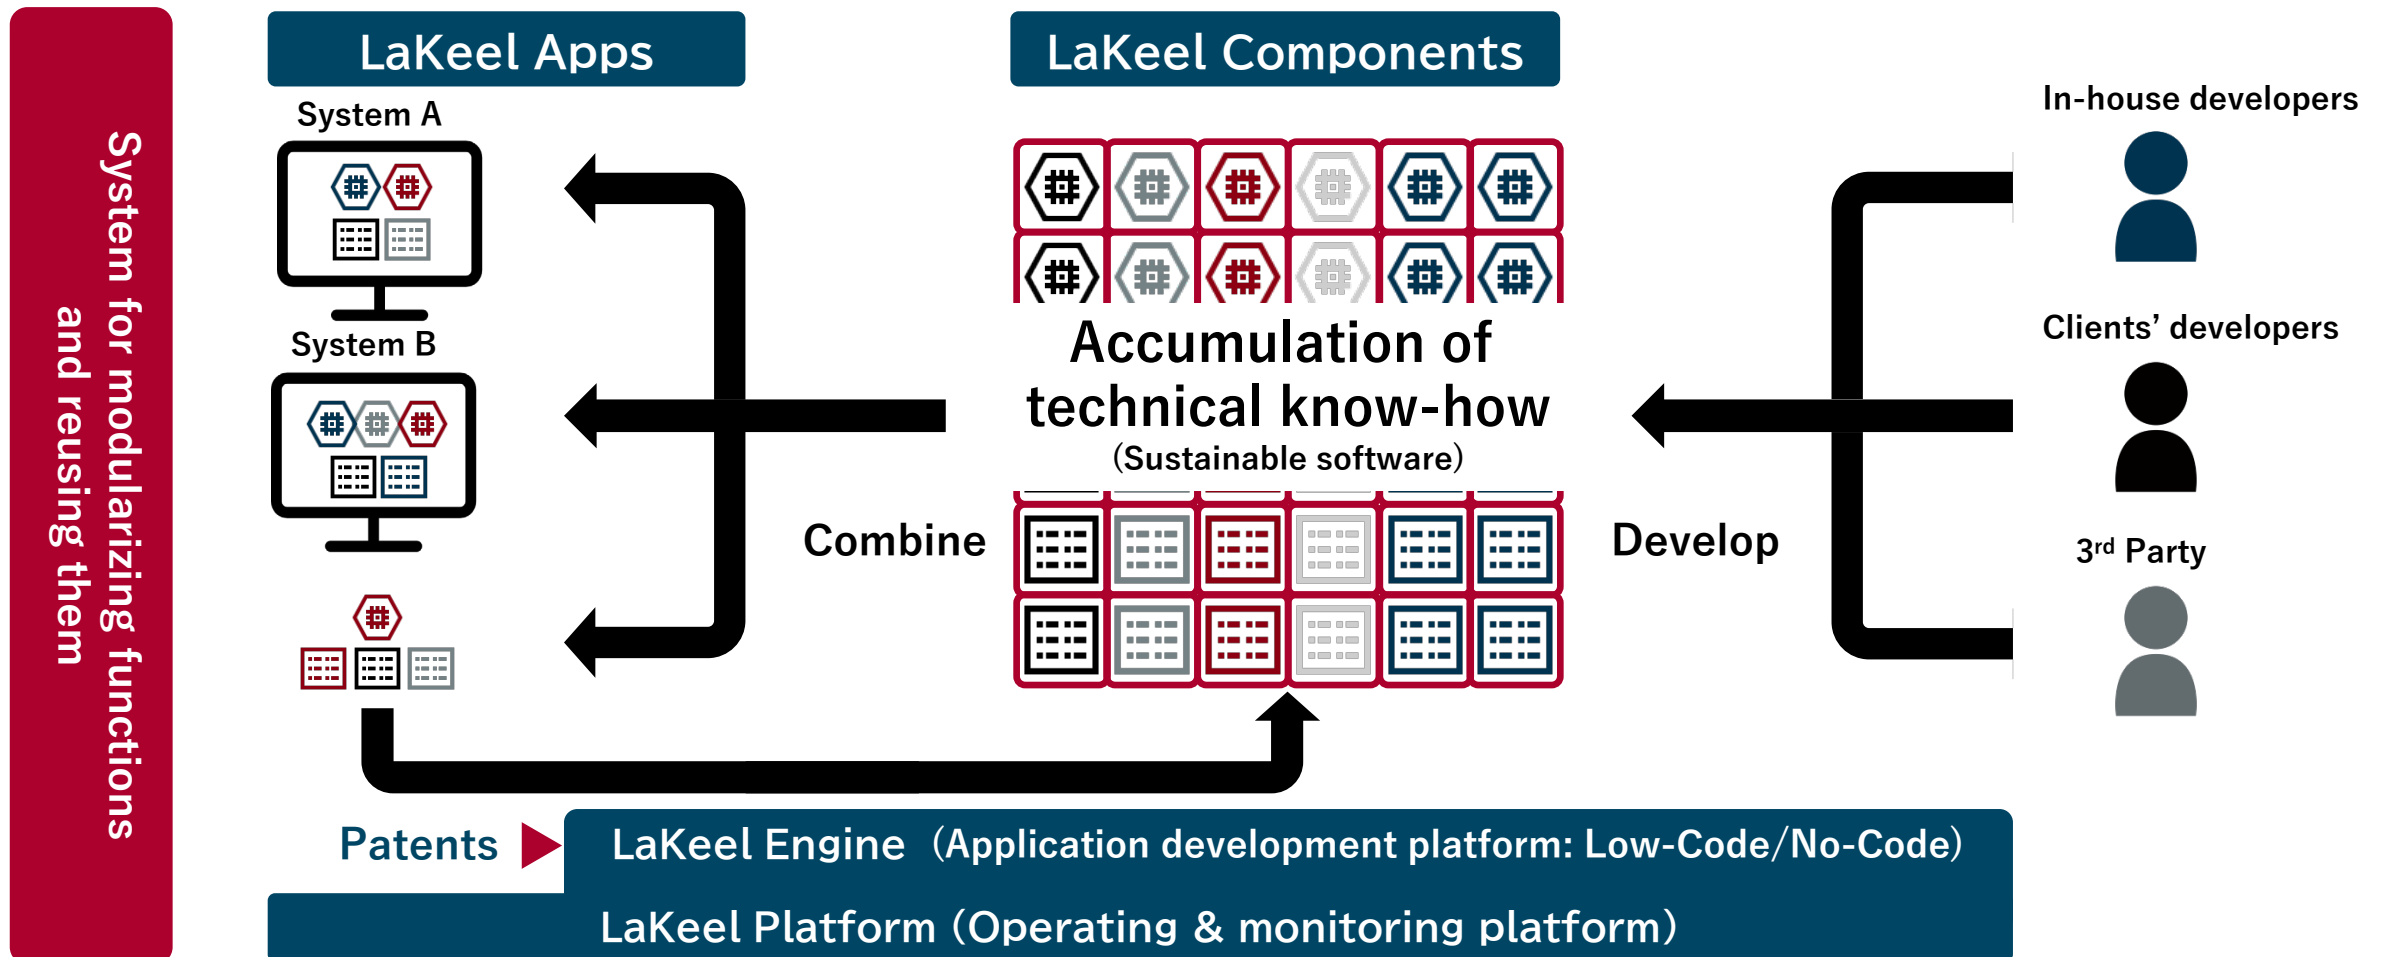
System for modularizing functions and reusing them

LaKeel Apps

System A

System B

LaKeel Components

Accumulation of technical know-how
(Sustainable software)

Combine

Develop

In-house developers

Clients’ developers

3$^{rd}$ Party

Patents

LaKeel Engine（Application development platform: Low-Code/No-Code）

LaKeel Platform (Operating & monitoring platform)